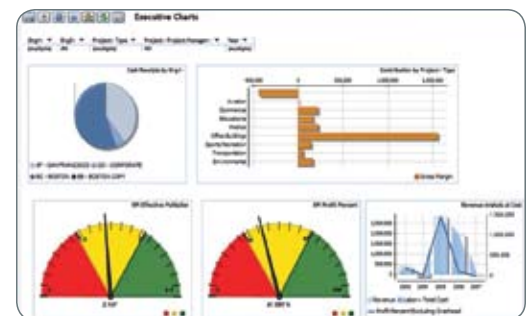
Executive Charts

Org1 Org2 Project Type Project: Project Manager Year
(multiple) All (multiple) All (multiple)

Cost Revenue by Org1

SF - SAN FRANCISCO  CORP - CORPORATE
BO - BOSTON  BB - BOSTON CORP

Cost Revenue by Project Type

-500,000  0  500,000  1,000,000  1,500,000

Aviation
Commercial
Educational
Medical
Office Building
Sports/Recreation
Transportation
Environmental

Gross Margin

Effective Multiplier

Profit Percent

Revenue Analysis of Cost

2,500,000
2,000,000
1,500,000
1,000,000
500,000
0

Revenue  Labor + Total Cost
Profit Percent Excluding Overhead

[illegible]